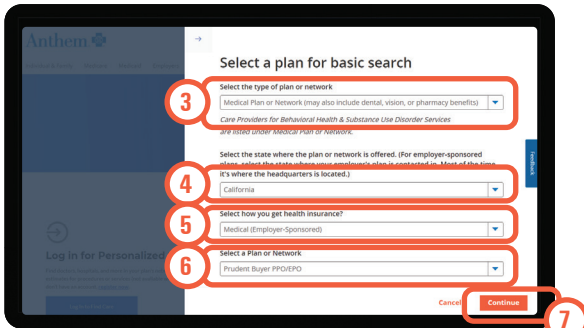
Anthem

Log in for Personalized

Select a plan for basic search

3

Select the type of plan or network

Medical Plan or Network (may also include dental, vision, or pharmacy benefits)

Care Providers for Behavioral Health & Substance Use Disorder Services are listed under Medical Plan or Network.

Select the state where the plan or network is offered. (For employer-sponsored plans, select the state where your employer's plan is contracted in. Most of the time it's where the headquarters is located.)

4

California

5

Select how you get health insurance?

Medical (Employer-Sponsored)

6

Select a Plan or Network

Prudent Buyer PPO/EPO

Feedback

Cancel

Continue

7